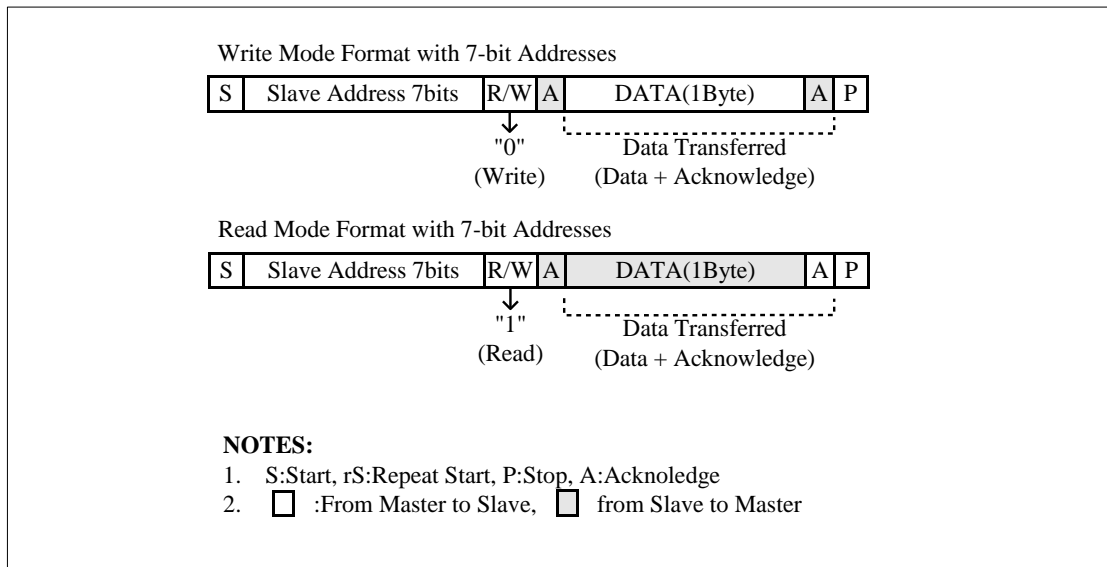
Write Mode Format with 7-bit Addresses

| S | Slave Address 7bits | R/W | A | DATA(1Byte) | A | P |
|---|---|---|---|---|---|---|

"0"
(Write)

Data Transferred
(Data + Acknowledge)

Read Mode Format with 7-bit Addresses

| S | Slave Address 7bits | R/W | A | DATA(1Byte) | A | P |
|---|---|---|---|---|---|---|

"1"
(Read)

Data Transferred
(Data + Acknowledge)

NOTES:
1. S:Start, rS:Repeat Start, P:Stop, A:Acknoledge
2. :From Master to Slave, from Slave to Master